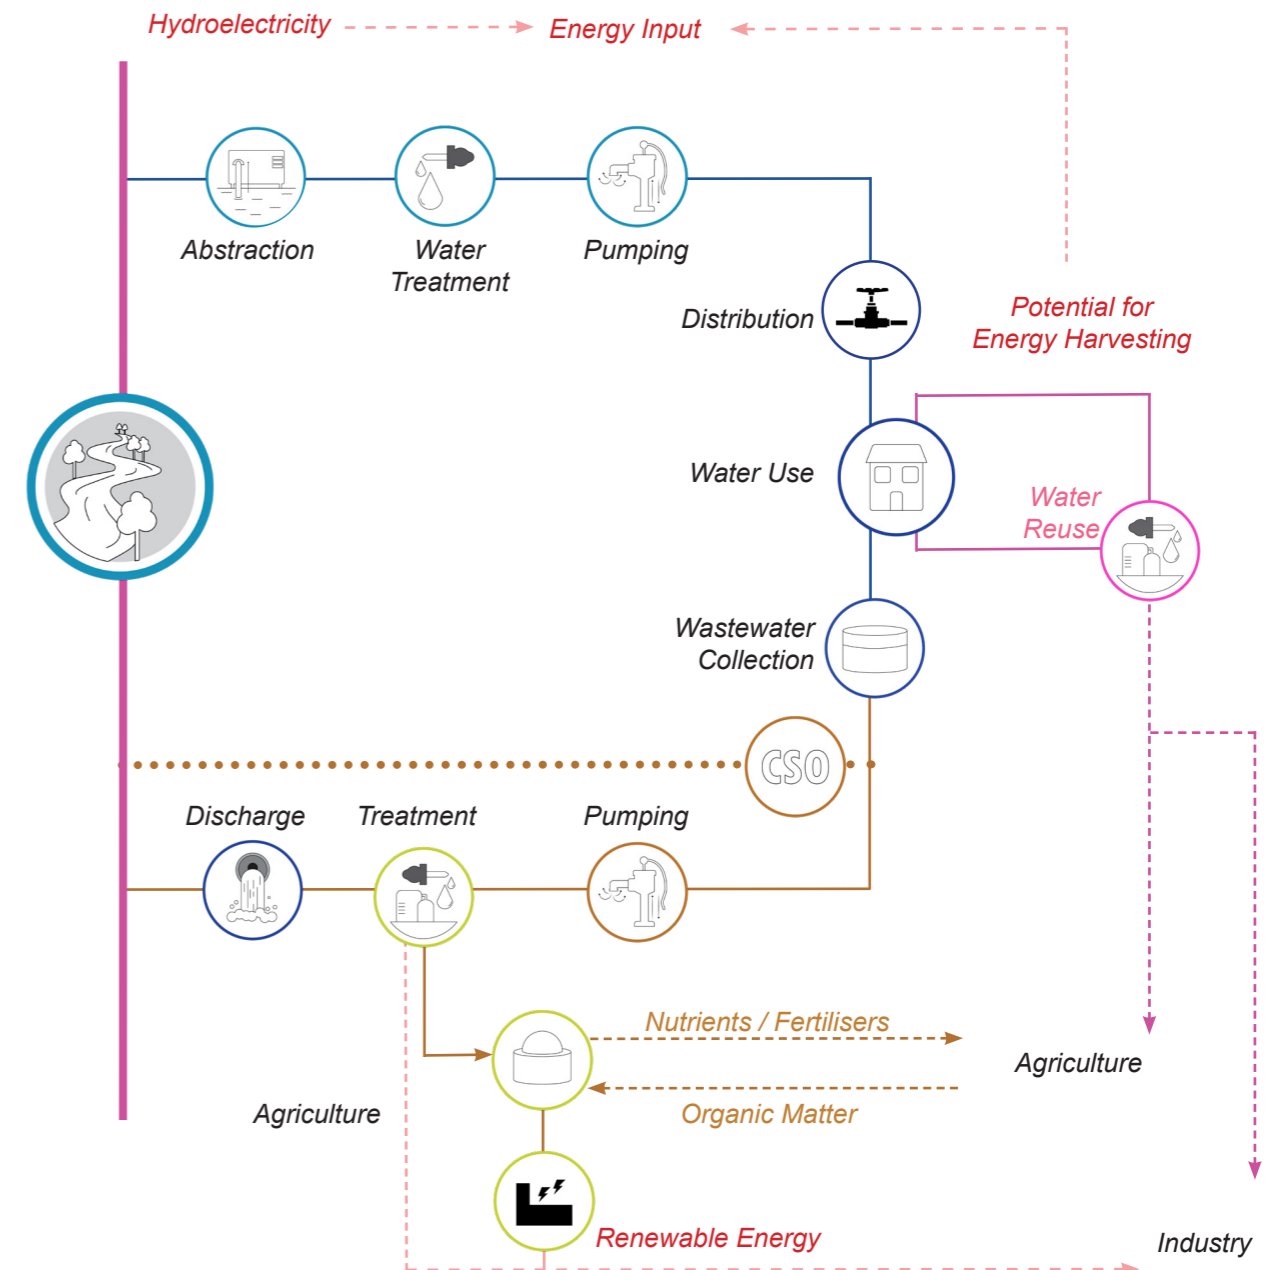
Hydroelectricity

Energy Input

Abstraction

Water Treatment

Pumping

Distribution

Potential for Energy Harvesting

Water Use

Water Reuse

Wastewater Collection

CSO

Discharge

Treatment

Pumping

Nutrients / Fertilisers

Agriculture

Organic Matter

Agriculture

Renewable Energy

Industry